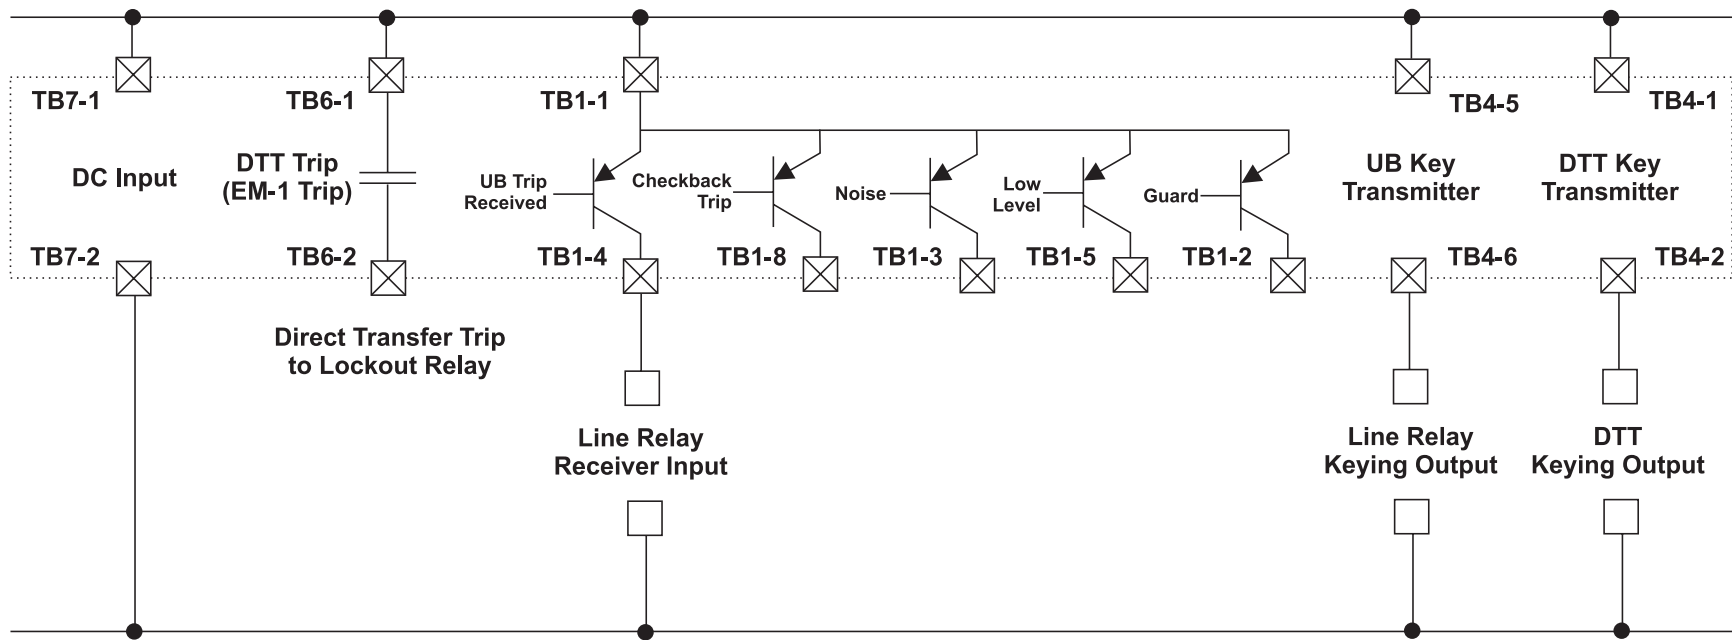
TB7-1
TB6-1
TB1-1
TB4-5
TB4-1

DC Input

DTT Trip
(EM-1 Trip)

UB Trip
Received

Checkback
Trip

Noise

Low
Level

Guard

UB Key
Transmitter

DTT Key
Transmitter

TB7-2
TB6-2
TB1-4
TB1-8
TB1-3
TB1-5
TB1-2
TB4-6
TB4-2

Direct Transfer Trip
to Lockout Relay

Line Relay
Receiver Input

Line Relay
Keying Output

DTT
Keying Output